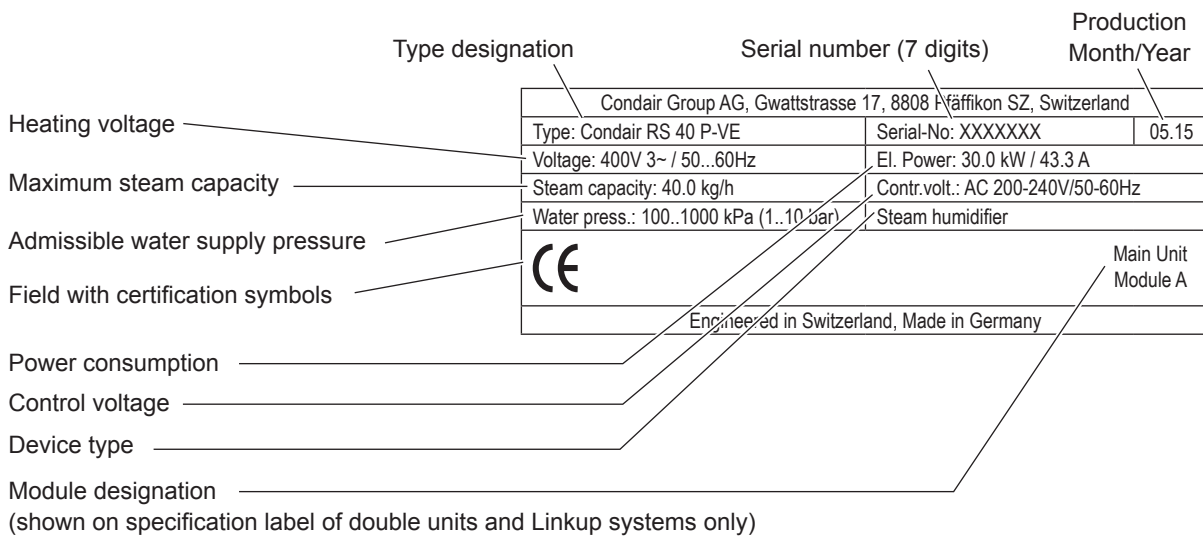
Type designation

Serial number (7 digits)

Production Month/Year

Heating voltage

Maximum steam capacity

Admissible water supply pressure

Field with certification symbols

Condair Group AG, Gwattstrasse 17, 8808 Pfäffikon SZ, Switzerland

| Type: Condair RS 40 P-VE | Serial-No: XXXXXXX | 05.15 |
|---|---|---|
| Voltage: 400V 3~ / 50...60Hz | El. Power: 30.0 kW / 43.3 A | |
| Steam capacity: 40.0 kg/h | Contr.volt.: AC 200-240V/50-60Hz | |
| Water press.: 100..1000 kPa (1..10 bar) | Steam humidifier | |

CE

Main Unit
Module A

Engineered in Switzerland, Made in Germany

Power consumption

Control voltage

Device type

Module designation
(shown on specification label of double units and Linkup systems only)